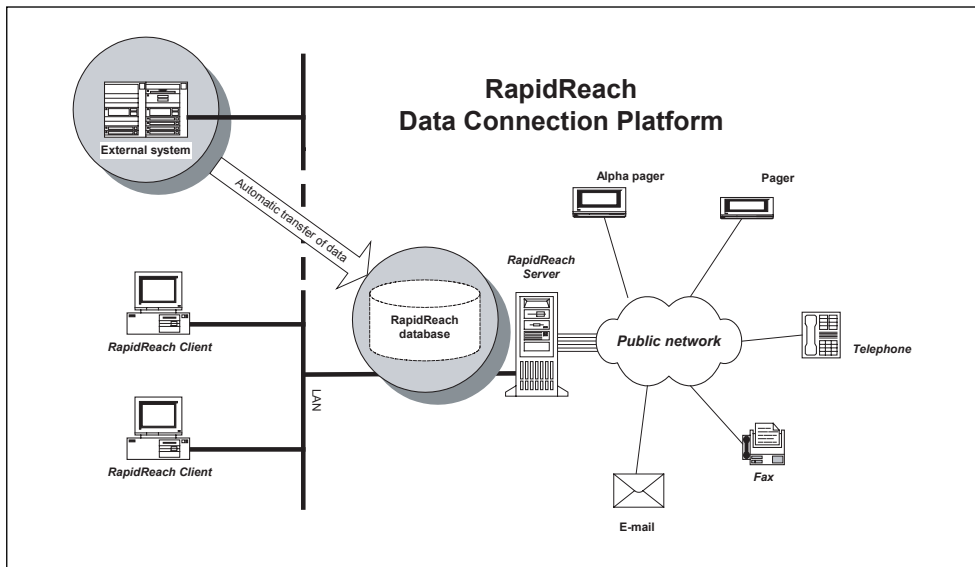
RapidReach
Data Connection Platform

External system

Automatic transfer of data

Alpha pager

Pager

RapidReach Server

RapidReach database

Public network

Telephone

RapidReach Client

LAN

RapidReach Client

Fax

E-mail